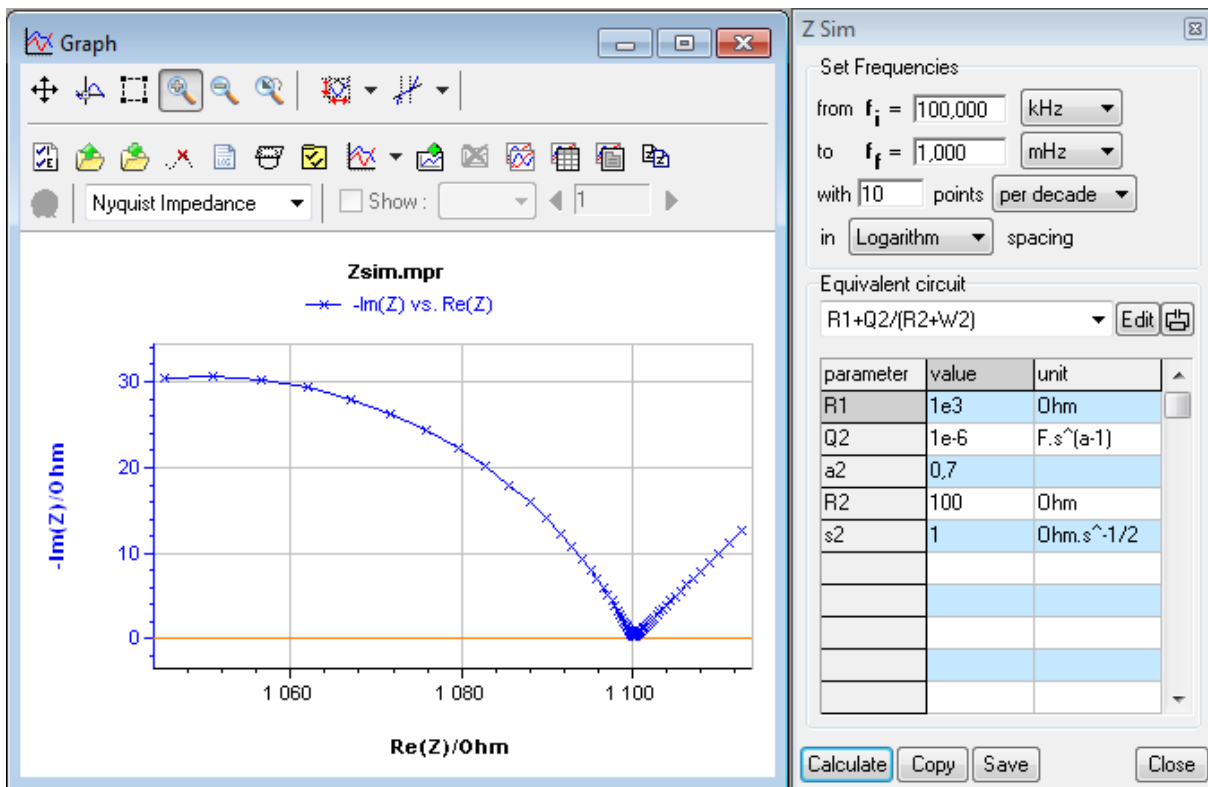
Graph

Nyquist Impedance

Show :

1

Zsim.mpr

-Im(Z) vs. Re(Z)

-Im(Z)/Ohm

30

20

10

0

1 060

1 080

1 100

Re(Z)/Ohm

Z Sim

Set Frequencies

from $f_i$ = 100,000 kHz

to $f_f$ = 1,000 mHz

with 10 points per decade

in Logarithm spacing

Equivalent circuit

R1+Q2/(R2+W2)

Edit

| parameter | value | unit |
|---|---|---|
| R1 | 1e3 | Ohm |
| Q2 | 1e-6 | F.s^(a-1) |
| a2 | 0,7 | |
| R2 | 100 | Ohm |
| s2 | 1 | Ohm.s^-1/2 |
| | | |
| | | |
| | | |
| | | |
| | | |

Calculate Copy Save Close